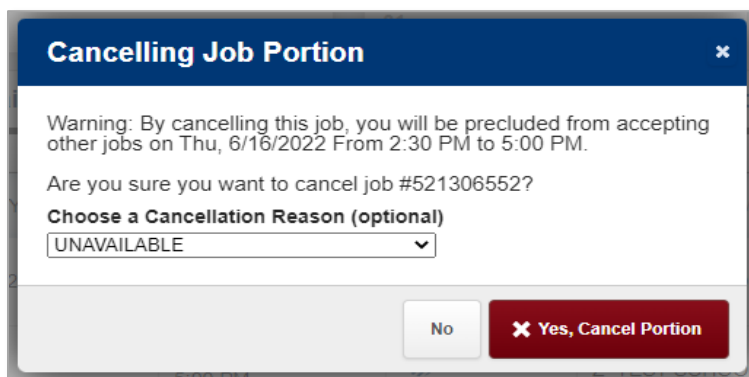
Cancelling Job Portion
×

Warning: By cancelling this job, you will be precluded from accepting other jobs on Thu, 6/16/2022 From 2:30 PM to 5:00 PM.

Are you sure you want to cancel job #521306552?

Choose a Cancellation Reason (optional)
UNAVAILABLE

No
Yes, Cancel Portion